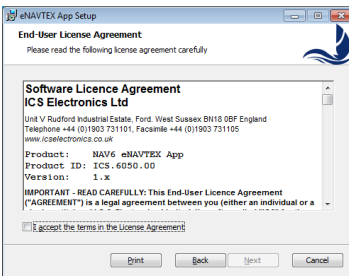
eNAVTEX App Setup

End-User License Agreement

Please read the following license agreement carefully

Software Licence Agreement
ICS Electronics Ltd

Unit V Rudford Industrial Estate, Ford. West Sussex BN18 0BF England
Telephone +44 (0)1903 731101, Facsimile +44 (0)1903 731105
www.icselectronics.co.uk

Product: NAV6 eNAVTEX App
Product ID: ICS.6050.00
Version: 1.x

IMPORTANT - READ CAREFULLY: This End-User Licence Agreement ("AGREEMENT") is a legal agreement between you (either an individual or a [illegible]

I accept the terms in the License Agreement

Print Back Next Cancel